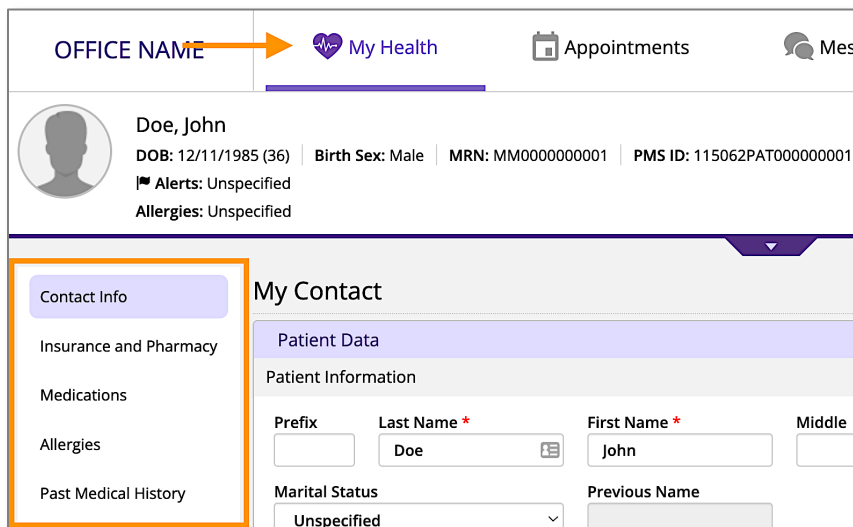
OFFICE NAME

My Health

Appointments

Mes

Doe, John

DOB: 12/11/1985 (36) | Birth Sex: Male | MRN: MM0000000001 | PMS ID: 115062PAT000000001

Alerts: Unspecified

Allergies: Unspecified

Contact Info

Insurance and Pharmacy

Medications

Allergies

Past Medical History

My Contact

Patient Data

Patient Information

Prefix

Last Name *

Doe

First Name *

John

Middle

Marital Status

Unspecified

Previous Name